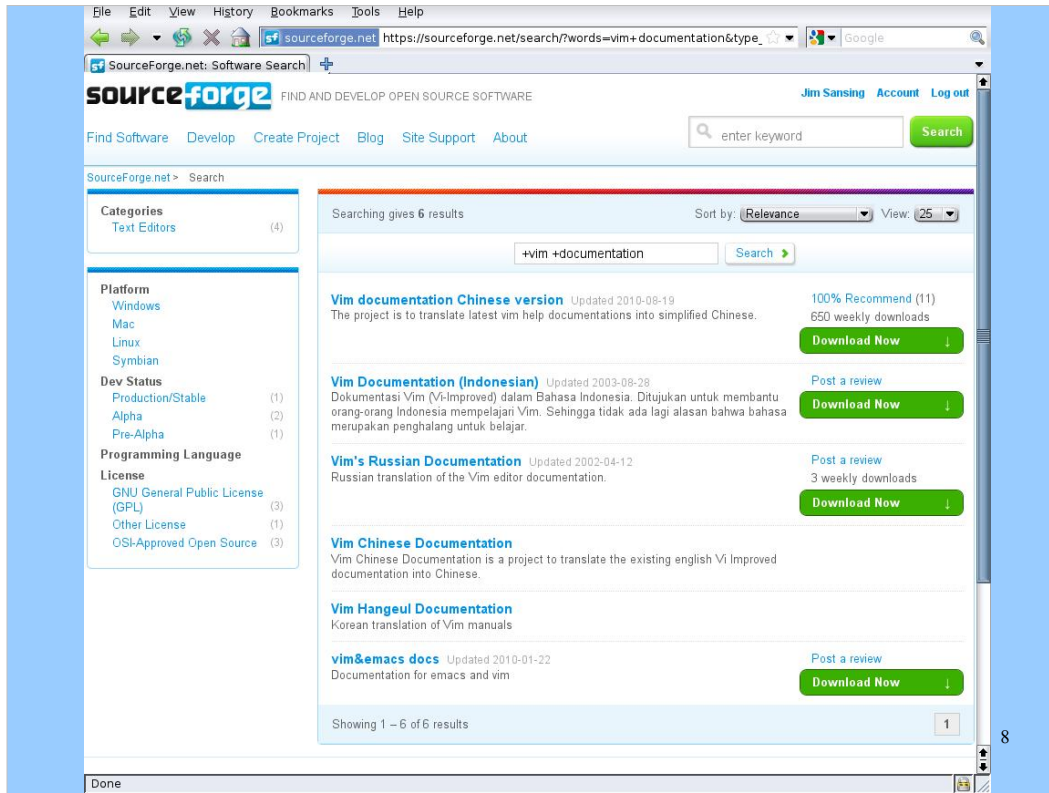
File Edit View History Bookmarks Tools Help

sf sourceforge.net https://sourceforge.net/search/?words=vim+documentation&type_

Google

SourceForge.net: Software Search

sourceforge FIND AND DEVELOP OPEN SOURCE SOFTWARE

Jim Sansing Account Log out

Find Software Develop Create Project Blog Site Support About

enter keyword

Search

SourceForge.net > Search

Categories
Text Editors (4)

Platform
Windows
Mac
Linux
Symbian
Dev Status
Production/Stable (1)
Alpha (2)
Pre-Alpha (1)
Programming Language
License
GNU General Public License (GPL) (3)
Other License (1)
OSI-Approved Open Source (3)

Searching gives 6 results

Sort by: Relevance View: 25

+vim +documentation

Search

Vim documentation Chinese version Updated 2010-08-19
The project is to translate latest vim help documentations into simplified Chinese.

100% Recommend (11)
650 weekly downloads
Download Now

Vim Documentation (Indonesian) Updated 2003-08-28
Dokumentasi Vim (Vi-Improved) dalam Bahasa Indonesia. Ditujukan untuk membantu orang-orang Indonesia mempelajari Vim. Sehingga tidak ada lagi alasan bahwa bahasa merupakan penghalang untuk belajar.

Post a review
Download Now

Vim's Russian Documentation Updated 2002-04-12
Russian translation of the Vim editor documentation.

Post a review
3 weekly downloads
Download Now

Vim Chinese Documentation
Vim Chinese Documentation is a project to translate the existing english Vi Improved documentation into Chinese.

Vim Hangeul Documentation
Korean translation of Vim manuals

vim&emacs docs Updated 2010-01-22
Documentation for emacs and vim

Post a review
Download Now

Showing 1 – 6 of 6 results

1

8

Done